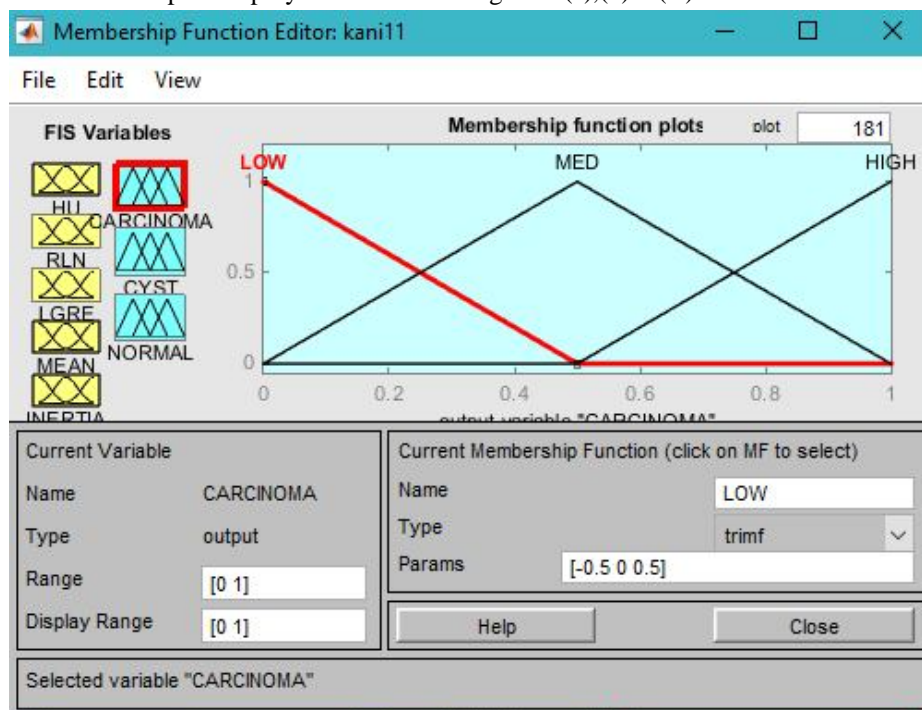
Membership Function Editor: kani11

File Edit View

FIS Variables

HU
CARCINOMA
RLN
CYST
LGRE
NORMAL
MEAN
INERTIA

Membership function plots plot 181

LOW MED HIGH

1
0.5
0
0 0.2 0.4 0.6 0.8 1

output variable "CARCINOMA"

Current Variable
Name CARCINOMA
Type output
Range [0 1]
Display Range [0 1]

Current Membership Function (click on MF to select)
Name LOW
Type trimf
Params [-0.5 0 0.5]

Help Close

Selected variable "CARCINOMA"